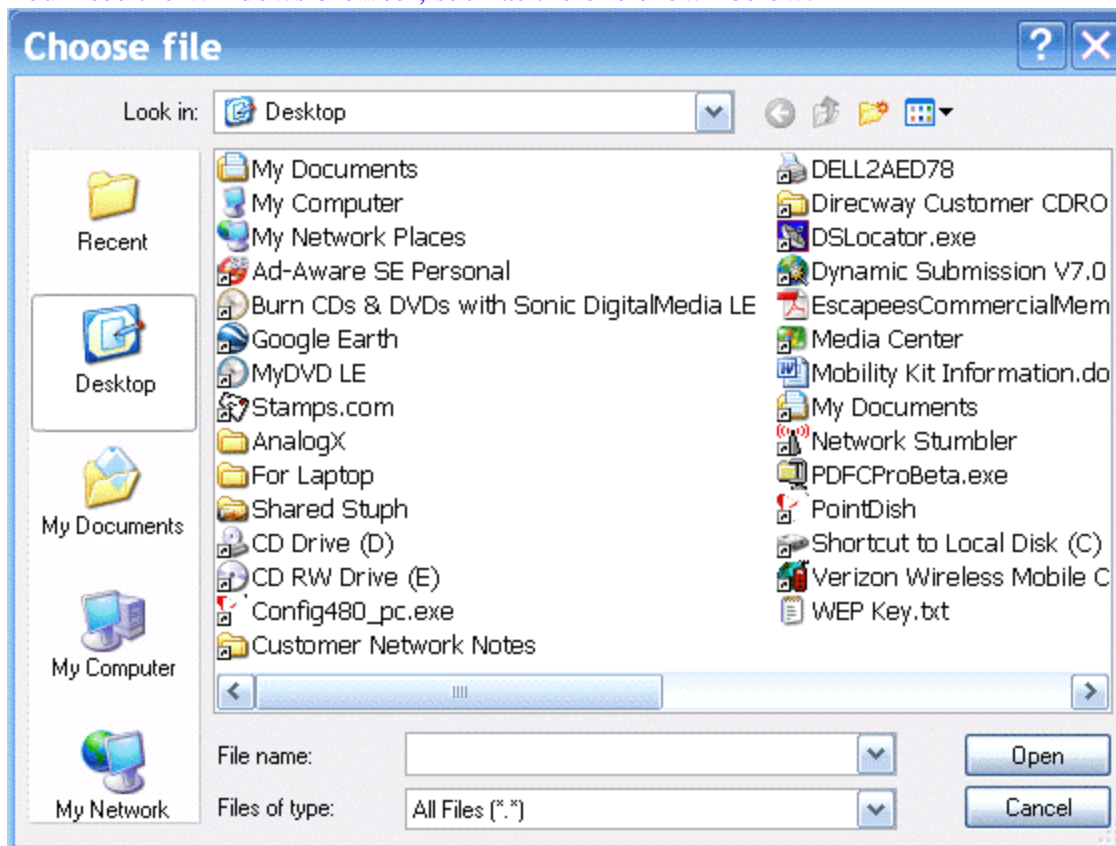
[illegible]

Choose file

Look in: Desktop

Recent

Desktop

My Documents

My Computer

My Network

My Documents
My Computer
My Network Places
Ad-Aware SE Personal
Burn CDs & DVDs with Sonic DigitalMedia LE
Google Earth
MyDVD LE
Stamps.com
AnalogX
For Laptop
Shared Stuph
CD Drive (D)
CD RW Drive (E)
Config480_pc.exe
Customer Network Notes

DELL2AED78
Direcway Customer CDRO
DSLocator.exe
Dynamic Submission V7.0
EscapeesCommercialMem
Media Center
Mobility Kit Information.do
My Documents
Network Stumbler
PDFCProBeta.exe
PointDish
Shortcut to Local Disk (C)
Verizon Wireless Mobile C
WEP Key.txt

File name:
Files of type: All Files (*.*)

Open
Cancel